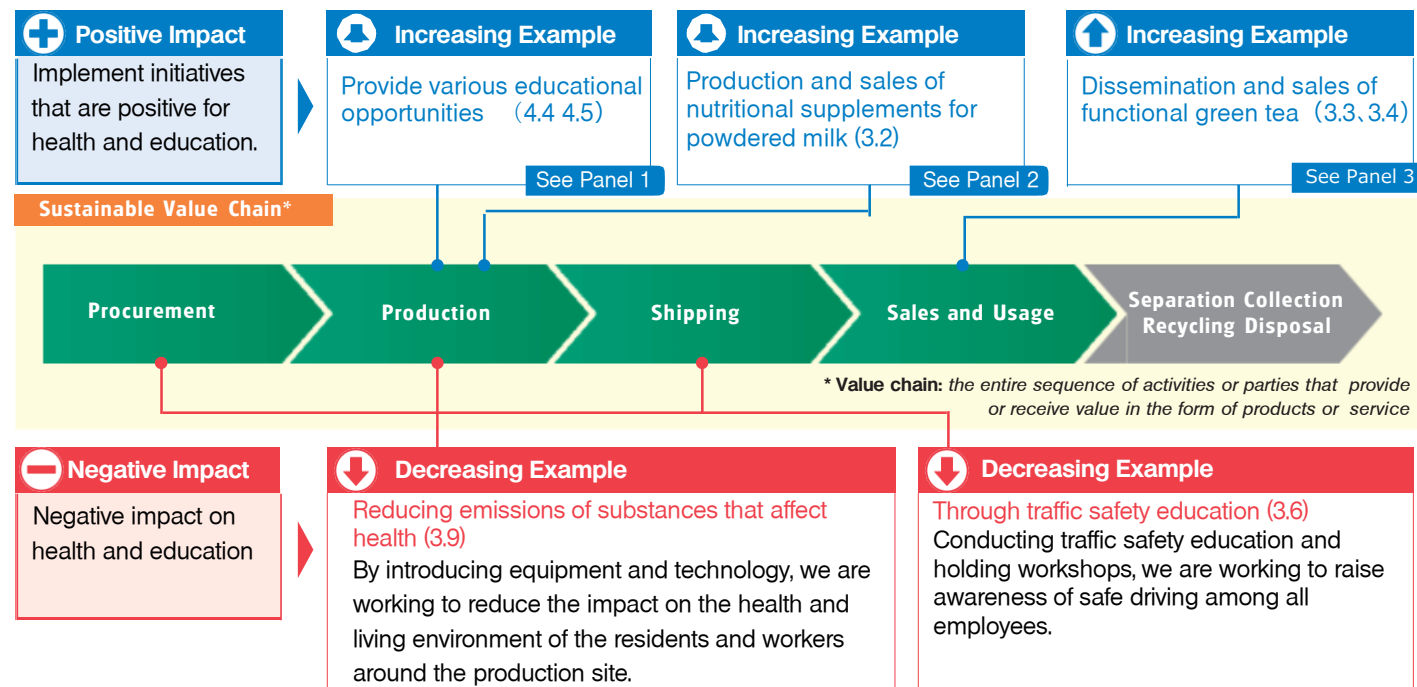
Positive Impact

Implement initiatives that are positive for health and education.

Increasing Example

Provide various educational opportunities （4.4 4.5）

See Panel 1

Increasing Example

Production and sales of nutritional supplements for powdered milk (3.2)

See Panel 2

Increasing Example

Dissemination and sales of functional green tea（3.3、3.4）

See Panel 3

Sustainable Value Chain*

Procurement

Production

Shipping

Sales and Usage

Separation Collection Recycling Disposal

* Value chain: the entire sequence of activities or parties that provide or receive value in the form of products or service

Negative Impact

Negative impact on health and education

Decreasing Example

Reducing emissions of substances that affect health (3.9)

By introducing equipment and technology, we are working to reduce the impact on the health and living environment of the residents and workers around the production site.

Decreasing Example

Through traffic safety education (3.6)

Conducting traffic safety education and holding workshops, we are working to raise awareness of safe driving among all employees.